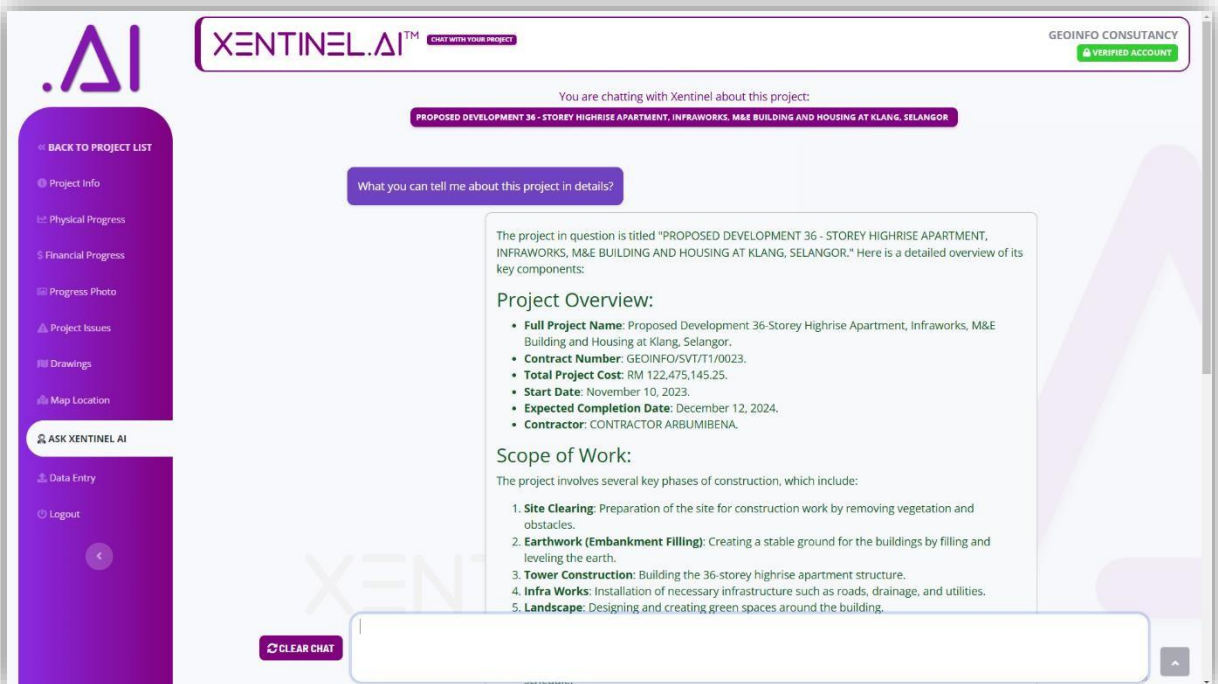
.ΔI

XΞNTINEL.ΔI™ CHAT WITH YOUR PROJECT

GEOINFO CONSUTANCY
VERIFIED ACCOUNT

« BACK TO PROJECT LIST
Project Info
Physical Progress
$ Financial Progress
Progress Photo
Project Issues
Drawings
Map Location
ASK XENTINEL AI
Data Entry
Logout

You are chatting with Xentinel about this project:
PROPOSED DEVELOPMENT 36 - STOREY HIGHRISE APARTMENT, INFRAWORKS, M&E BUILDING AND HOUSING AT KLANG, SELANGOR

What you can tell me about this project in details?

The project in question is titled "PROPOSED DEVELOPMENT 36 - STOREY HIGHRISE APARTMENT, INFRAWORKS, M&E BUILDING AND HOUSING AT KLANG, SELANGOR." Here is a detailed overview of its key components:

Project Overview:

- **Full Project Name**: Proposed Development 36-Storey Highrise Apartment, Infraworks, M&E Building and Housing at Klang, Selangor.
- **Contract Number**: GEOINFO/SVT/T1/0023.
- **Total Project Cost**: RM 122,475,145.25.
- **Start Date**: November 10, 2023.
- **Expected Completion Date**: December 12, 2024.
- **Contractor**: CONTRACTOR ARBUMIBENA.

Scope of Work:

The project involves several key phases of construction, which include:

1. **Site Clearing**: Preparation of the site for construction work by removing vegetation and obstacles.
2. **Earthwork (Embankment Filling)**: Creating a stable ground for the buildings by filling and leveling the earth.
3. **Tower Construction**: Building the 36-storey highrise apartment structure.
4. **Infra Works**: Installation of necessary infrastructure such as roads, drainage, and utilities.
5. **Landscape**: Designing and creating green spaces around the building.

CLEAR CHAT